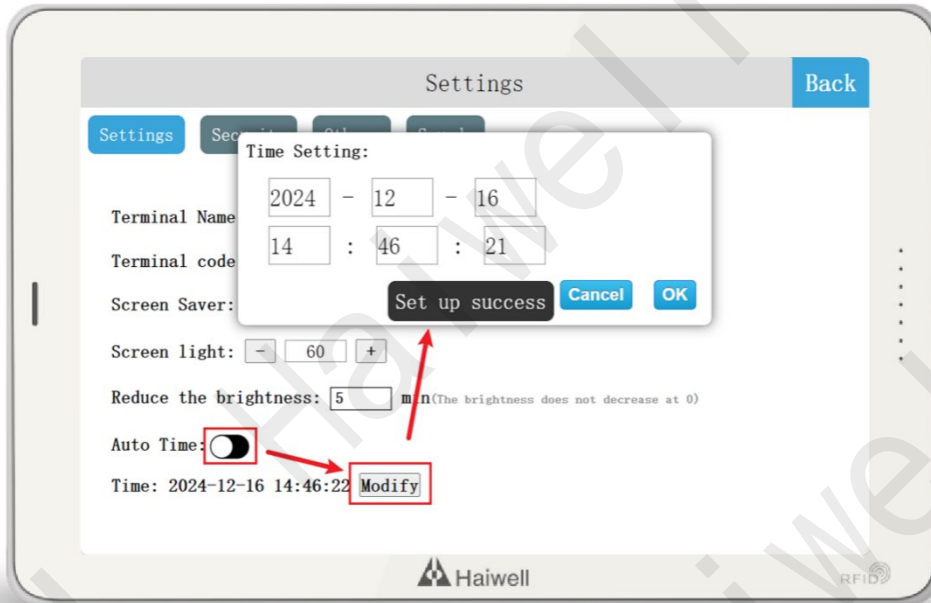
Settings

Back

Settings

Secu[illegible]

Oth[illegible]

S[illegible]

Time Setting:

2024 - 12 - 16

14 : 46 : 21

Set up success

Cancel

OK

Terminal Name

Terminal code

Screen Saver:

Screen light: - 60 +

Reduce the brightness: 5 min(The brightness does not decrease at 0)

Auto Time:

Time: 2024-12-16 14:46:22 Modify

Haiwell

RFID

Haiwell